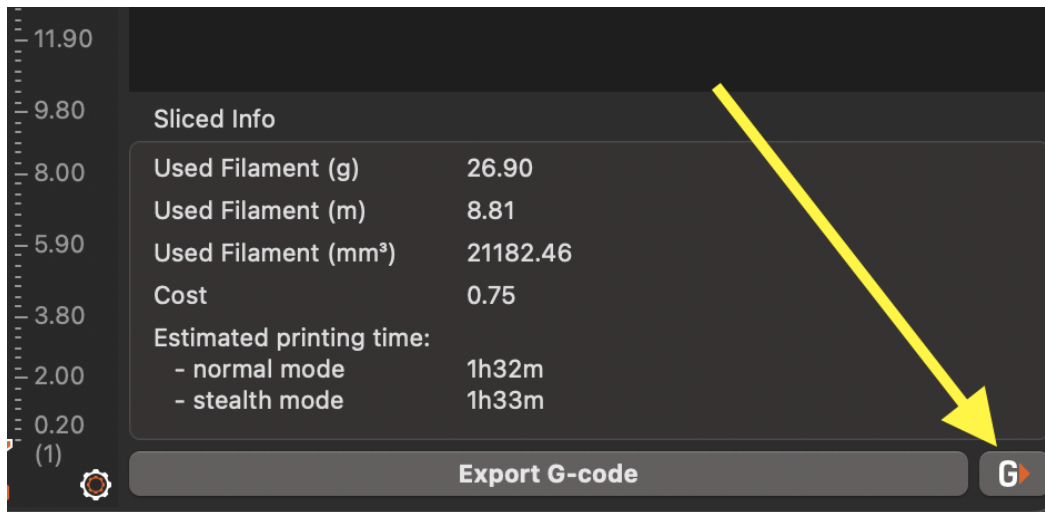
11.90
9.80
8.00
5.90
3.80
2.00
0.20
(1)

Sliced Info

| | |
|---|---|
| Used Filament (g) | 26.90 |
| Used Filament (m) | 8.81 |
| Used Filament (mm³) | 21182.46 |
| Cost | 0.75 |
| Estimated printing time: | |
| - normal mode | 1h32m |
| - stealth mode | 1h33m |

Export G-code

G